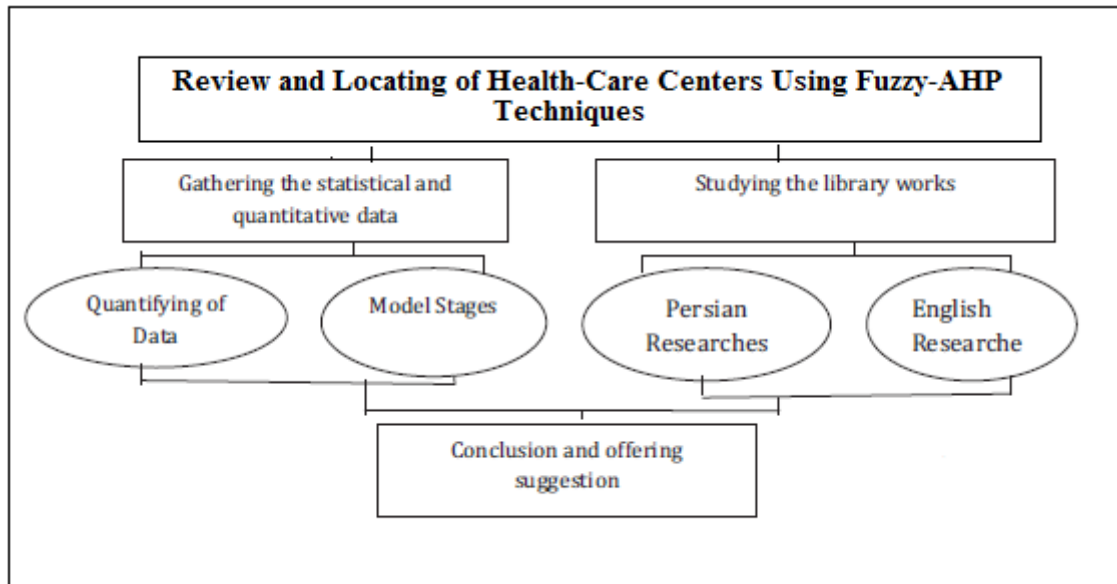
Review and Locating of Health-Care Centers Using Fuzzy-AHP Techniques

Gathering the statistical and quantitative data

Studying the library works

Quantifying of Data

Model Stages

Persian Researches

English Researche

Conclusion and offering suggestion